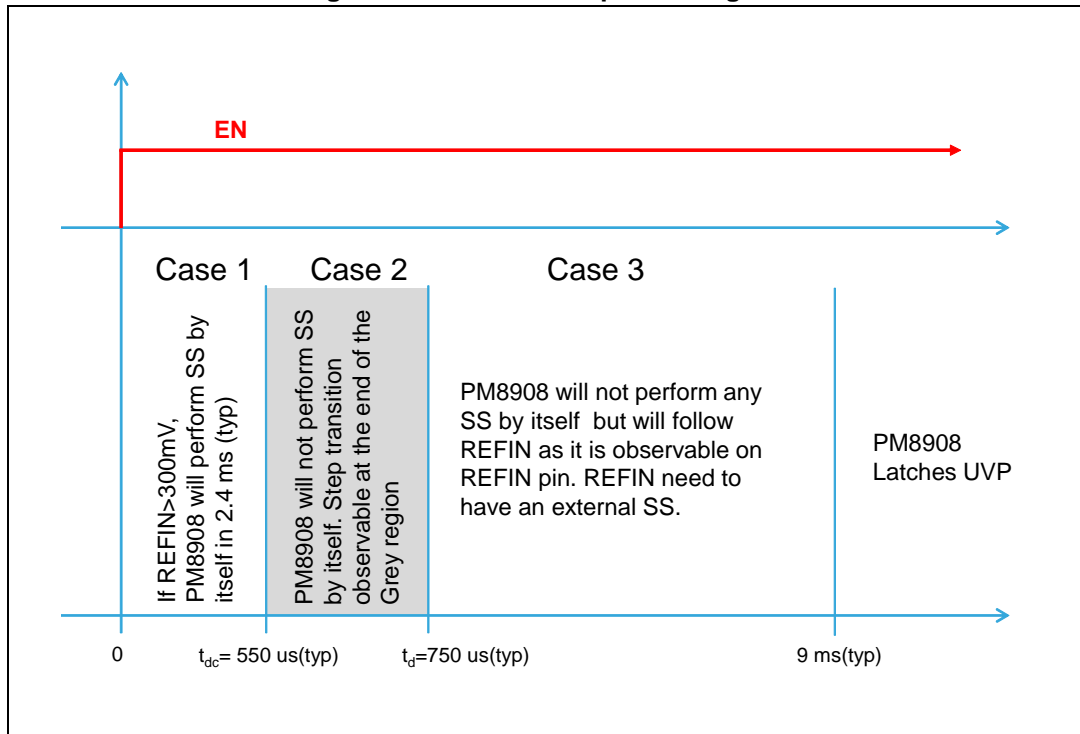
EN

Case 1

Case 2

Case 3

If REFIN>300mV, PM8908 will perform SS by itself in 2.4 ms (typ)

PM8908 will not perform SS by itself. Step transition observable at the end of the Grey region

PM8908 will not perform any SS by itself but will follow REFIN as it is observable on REFIN pin. REFIN need to have an external SS.

PM8908 Latches UVP

0

$t_{dc}$= 550 us(typ)

$t_d$=750 us(typ)

9 ms(typ)